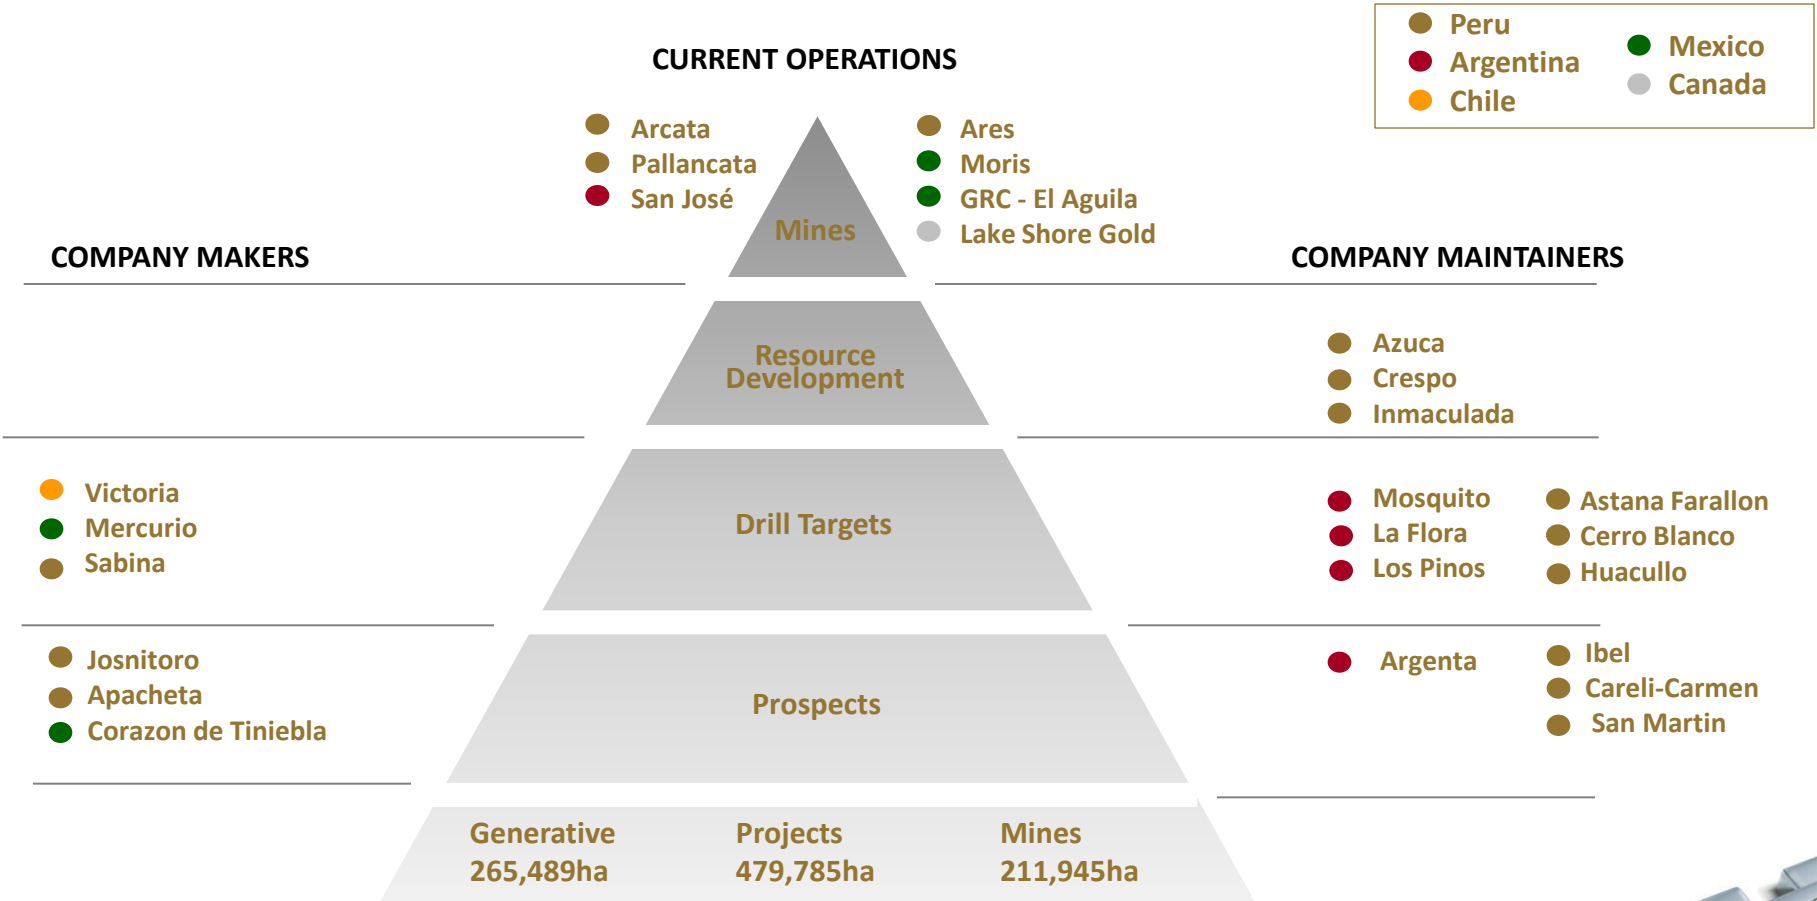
Peru
Argentina
Chile
Mexico
Canada

CURRENT OPERATIONS

Arcata
Pallancata
San José

Mines

Ares
Moris
GRC - El Aguila
Lake Shore Gold

COMPANY MAKERS

COMPANY MAINTAINERS

Resource Development

Azuca
Crespo
Inmaculada

Victoria
Mercurio
Sabina

Drill Targets

Mosquito
La Flora
Los Pinos

Astana Farallon
Cerro Blanco
Huacullo

Josnitoro
Apacheta
Corazon de Tiniebla

Prospects

Argenta

Ibel
Careli-Carmen
San Martin

Generative 265,489ha

Projects 479,785ha

Mines 211,945ha